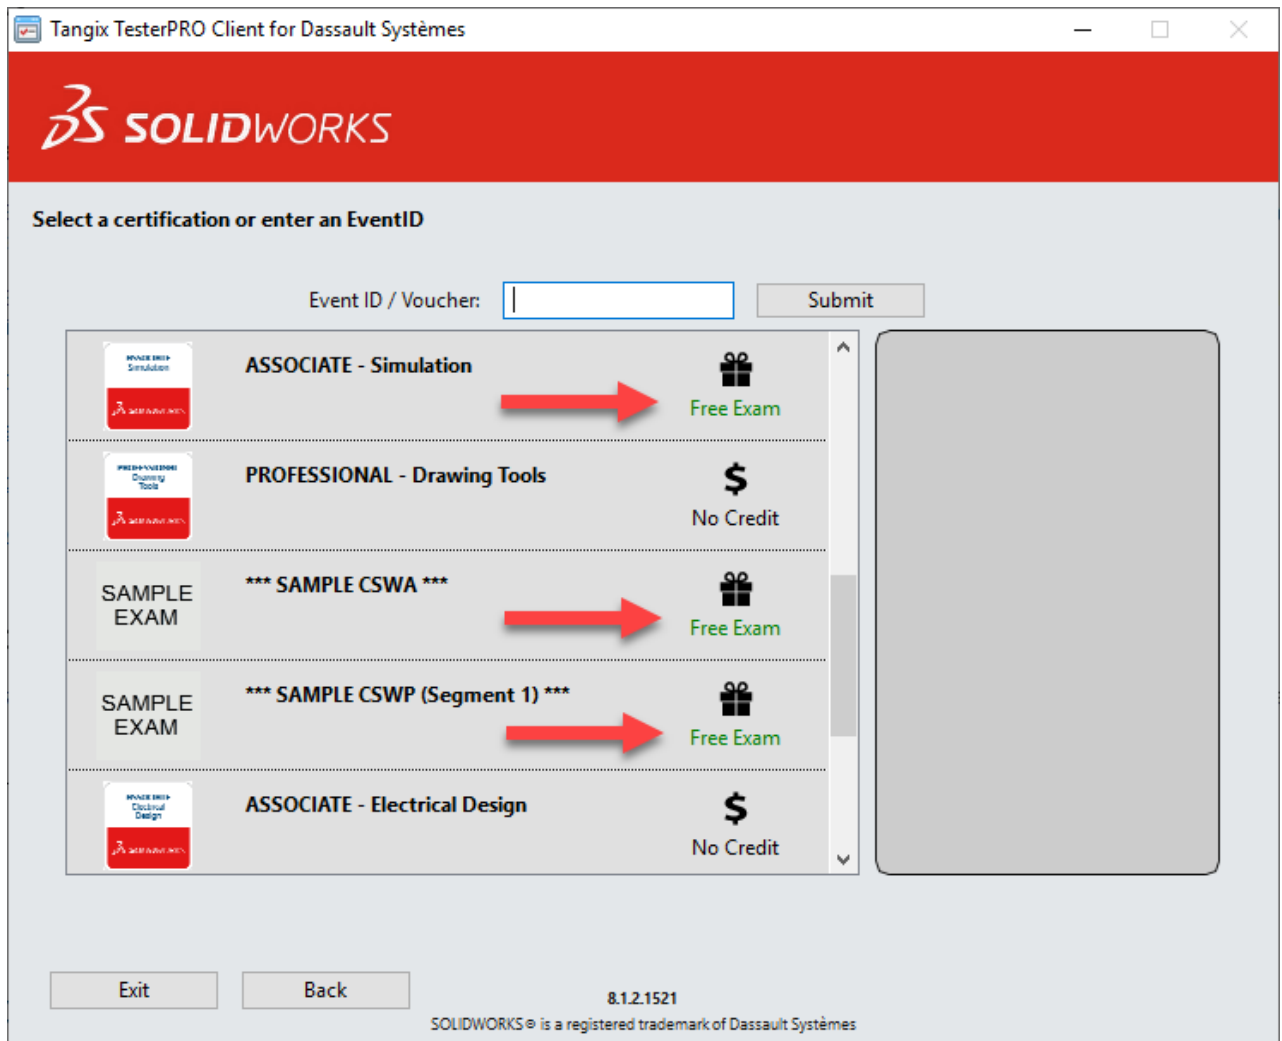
Tangix TesterPRO Client for Dassault Systèmes

SOLIDWORKS

Select a certification or enter an EventID

Event ID / Voucher:

Submit

ASSOCIATE Simulation

ASSOCIATE - Simulation

Free Exam

PROFESSIONAL Drawing Tools

PROFESSIONAL - Drawing Tools

$

No Credit

SAMPLE EXAM

*** SAMPLE CSWA ***

Free Exam

SAMPLE EXAM

*** SAMPLE CSWP (Segment 1) ***

Free Exam

ASSOCIATE Electrical Design

ASSOCIATE - Electrical Design

$

No Credit

Exit

Back

8.1.2.1521

SOLIDWORKS® is a registered trademark of Dassault Systèmes